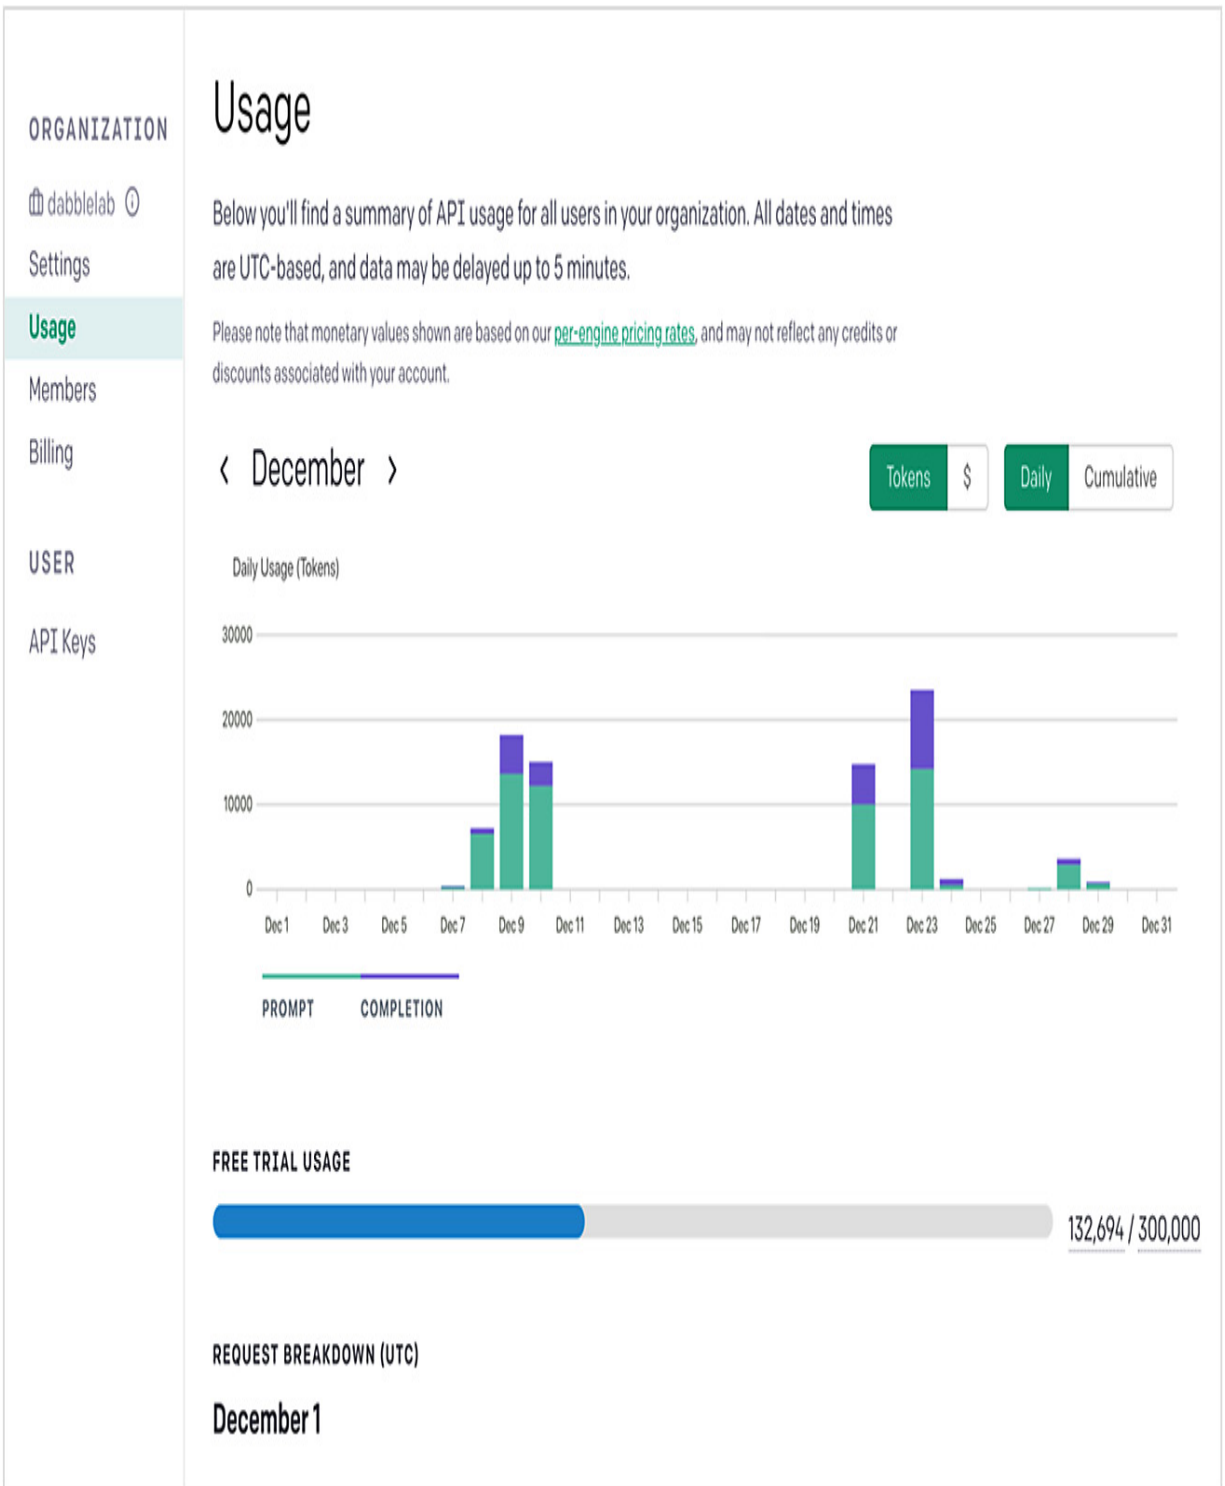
ORGANIZATION

dabblelab

Settings

Usage

Members

Billing

USER

API Keys

Usage

Below you'll find a summary of API usage for all users in your organization. All dates and times are UTC-based, and data may be delayed up to 5 minutes.

Please note that monetary values shown are based on our per-engine pricing rates, and may not reflect any credits or discounts associated with your account.

‹ December ›

Tokens $ Daily Cumulative

Daily Usage (Tokens)

30000
20000
10000
0

Dec 1 Dec 3 Dec 5 Dec 7 Dec 9 Dec 11 Dec 13 Dec 15 Dec 17 Dec 19 Dec 21 Dec 23 Dec 25 Dec 27 Dec 29 Dec 31

PROMPT COMPLETION

FREE TRIAL USAGE

132,694 / 300,000

REQUEST BREAKDOWN (UTC)

December 1